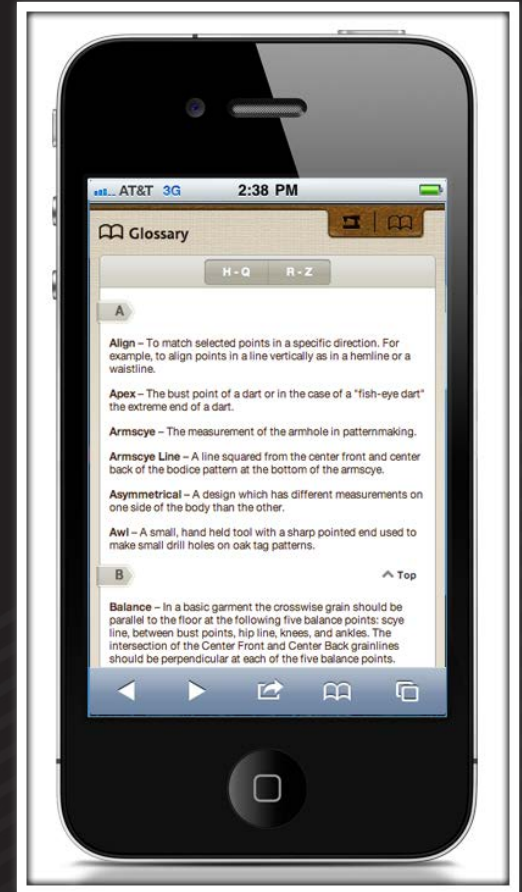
AT&T 3G 2:38 PM

Glossary

H-Q R-Z

A

Align – To match selected points in a specific direction. For example, to align points in a line vertically as in a hemline or a waistline.

Apex – The bust point of a dart or in the case of a "fish-eye dart" the extreme end of a dart.

Armscye – The measurement of the armhole in patternmaking.

Armscye Line – A line squared from the center front and center back of the bodice pattern at the bottom of the armscye.

Asymmetrical – A design which has different measurements on one side of the body than the other.

Awl – A small, hand held tool with a sharp pointed end used to make small drill holes on oak tag patterns.

B

Top

Balance – In a basic garment the crosswise grain should be parallel to the floor at the following five balance points: scye line, between bust points, hip line, knees, and ankles. The intersection of the Center Front and Center Back grainlines should be perpendicular at each of the five balance points.